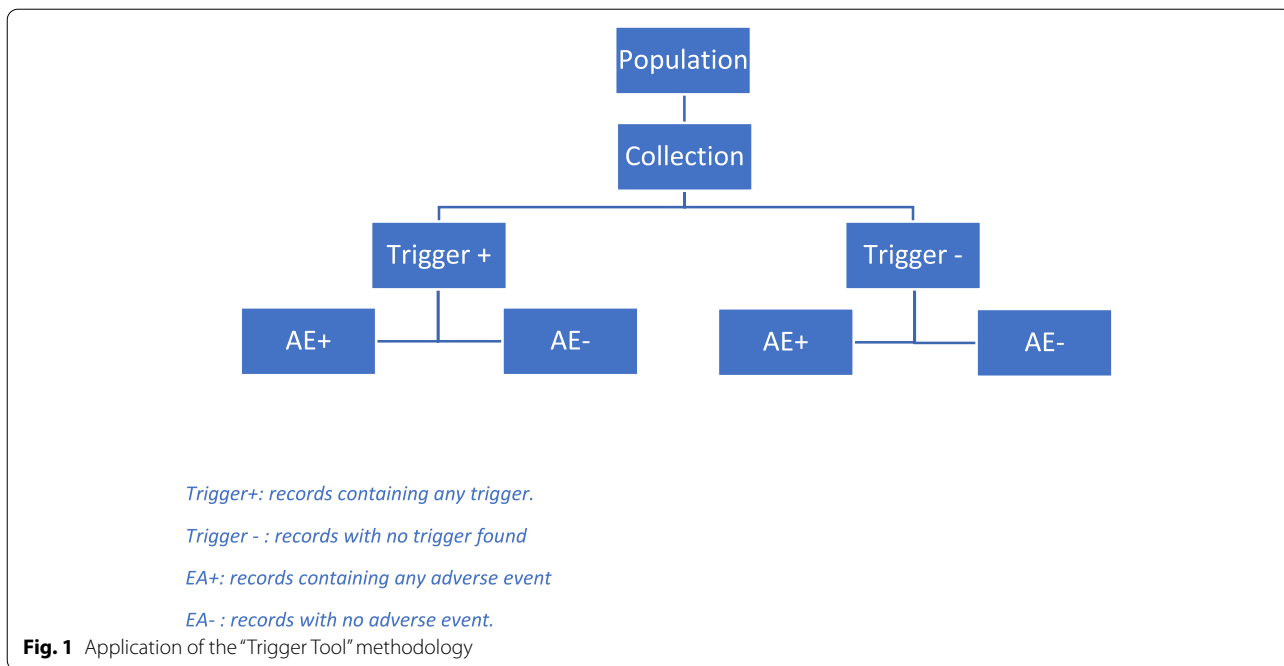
Population

Collection

Trigger +

Trigger -

AE+

AE-

AE+

AE-

*Trigger+: records containing any trigger.*

*Trigger - : records with no trigger found*

*EA+: records containing any adverse event*

*EA- : records with no adverse event.*

**Fig. 1** Application of the "Trigger Tool" methodology